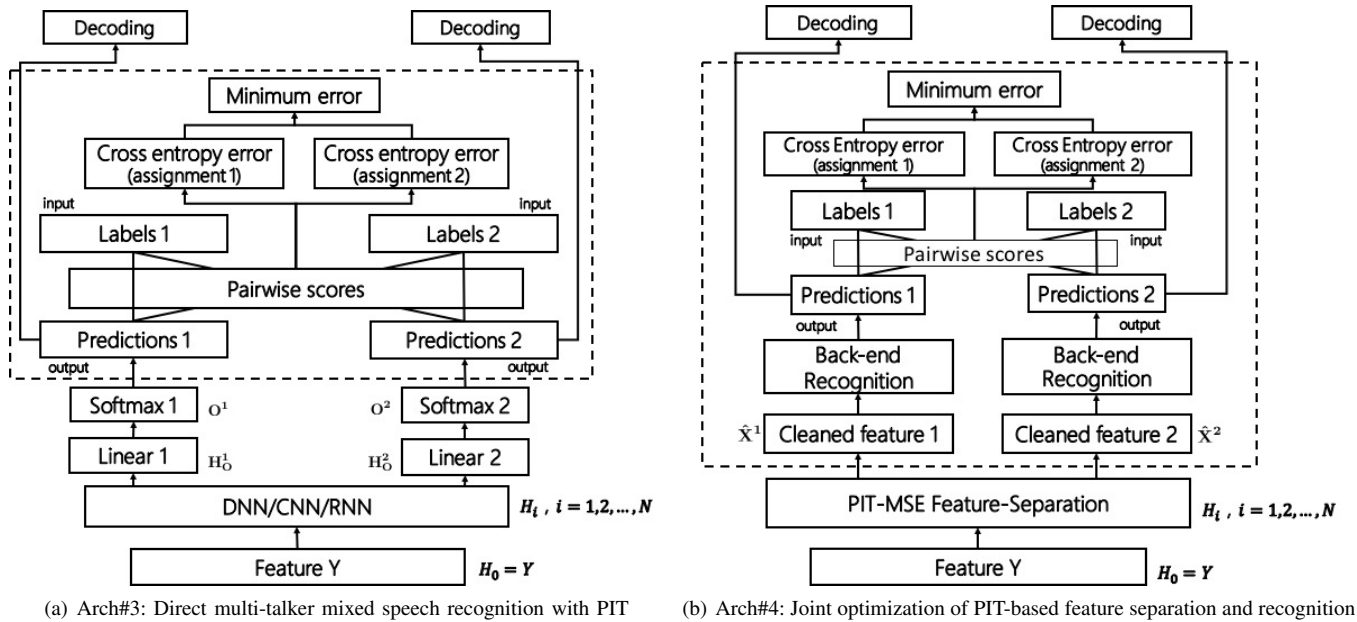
Decoding

Decoding

Minimum error

Cross entropy error (assignment 1)

Cross entropy error (assignment 2)

input

input

Labels 1

Labels 2

Pairwise scores

Predictions 1

Predictions 2

output

output

Softmax 1 $\mathbf{O}^1$

$\mathbf{O}^2$ Softmax 2

Linear 1 $\mathbf{H}_O^1$

$\mathbf{H}_O^2$ Linear 2

DNN/CNN/RNN

$H_i$ , $i = 1,2,\ldots,N$

Feature Y

$H_0 = Y$

(a) Arch#3: Direct multi-talker mixed speech recognition with PIT

Decoding

Decoding

Minimum error

Cross Entropy error (assignment 1)

Cross Entropy error (assignment 2)

Labels 1

Labels 2

input

input

Pairwise scores

Predictions 1

Predictions 2

output

output

Back-end Recognition

Back-end Recognition

$\hat{\mathbf{X}}^1$ Cleaned feature 1

Cleaned feature 2 $\hat{\mathbf{X}}^2$

PIT-MSE Feature-Separation

$H_i$ , $i = 1,2,\ldots,N$

Feature Y

$H_0 = Y$

(b) Arch#4: Joint optimization of PIT-based feature separation and recognition